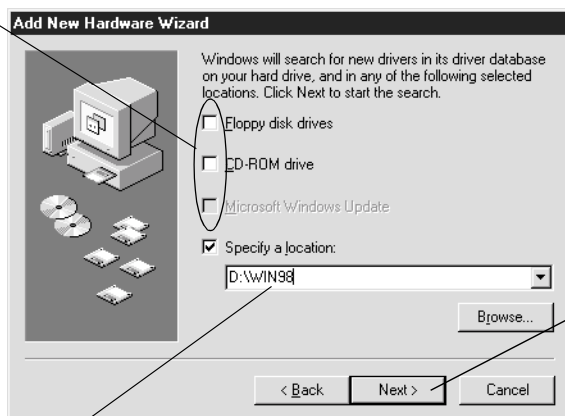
Add New Hardware Wizard

Windows will search for new drivers in its driver database on your hard drive, and in any of the following selected locations. Click Next to start the search.

Floppy disk drives

CD-ROM drive

Microsoft Windows Update

Specify a location:

D:\WIN98

Browse...

< Back

Next >

Cancel